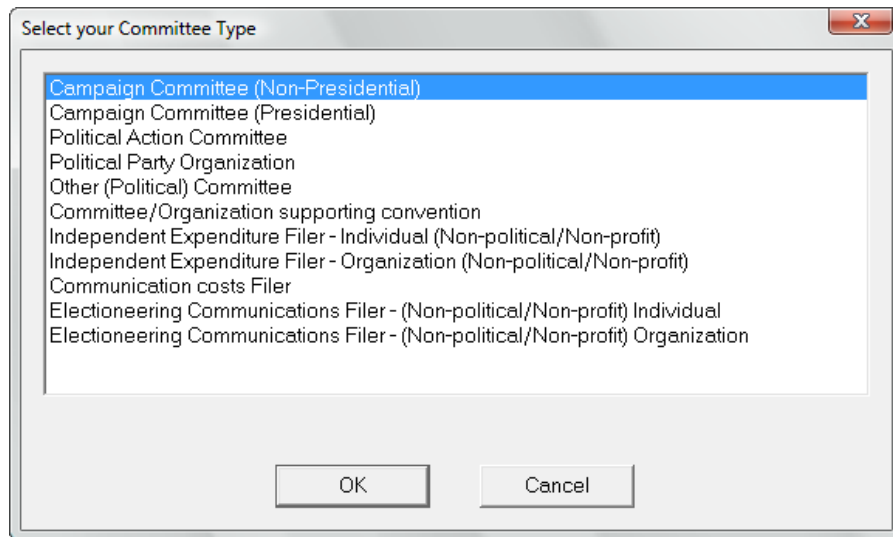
Select your Committee Type

Campaign Committee (Non-Presidential)
Campaign Committee (Presidential)
Political Action Committee
Political Party Organization
Other (Political) Committee
Committee/Organization supporting convention
Independent Expenditure Filer - Individual (Non-political/Non-profit)
Independent Expenditure Filer - Organization (Non-political/Non-profit)
Communication costs Filer
Electioneering Communications Filer - (Non-political/Non-profit) Individual
Electioneering Communications Filer - (Non-political/Non-profit) Organization

OK

Cancel